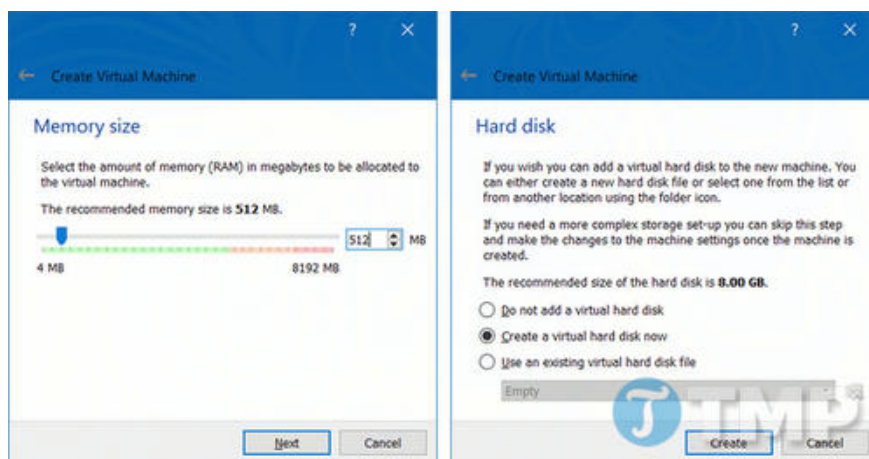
? ×

← Create Virtual Machine

Memory size

Select the amount of memory (RAM) in megabytes to be allocated to the virtual machine.

The recommended memory size is **512** MB.

512 MB

4 MB 8192 MB

Next Cancel

? ×

← Create Virtual Machine

Hard disk

If you wish you can add a virtual hard disk to the new machine. You can either create a new hard disk file or select one from the list or from another location using the folder icon.

If you need a more complex storage set-up you can skip this step and make the changes to the machine settings once the machine is created.

The recommended size of the hard disk is **8.00 GB**.

Do not add a virtual hard disk

Create a virtual hard disk now

Use an existing virtual hard disk file

Empty

TMP

Create Cancel